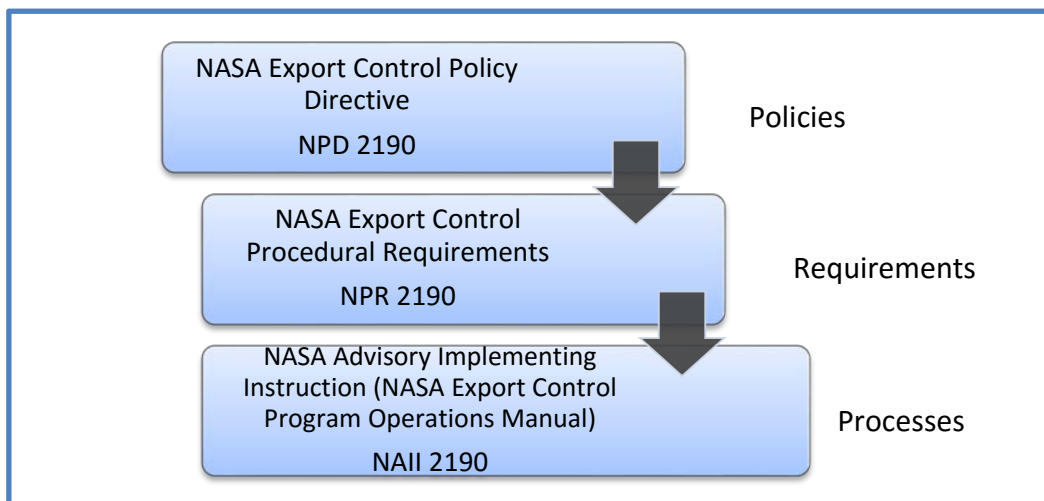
NASA Export Control Policy Directive
NPD 2190

Policies

NASA Export Control Procedural Requirements
NPR 2190

Requirements

NASA Advisory Implementing Instruction (NASA Export Control Program Operations Manual)
NAII 2190

Processes